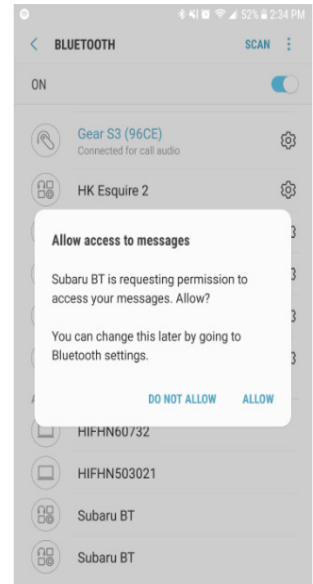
52% 2:34 PM

BLUETOOTH SCAN

ON

Gear S3 (96CE)
Connected for call audio

HK Esquire 2

Allow access to messages

Subaru BT is requesting permission to access your messages. Allow?

You can change this later by going to Bluetooth settings.

DO NOT ALLOW ALLOW

HIFHN60732

HIFHN503021

Subaru BT

Subaru BT